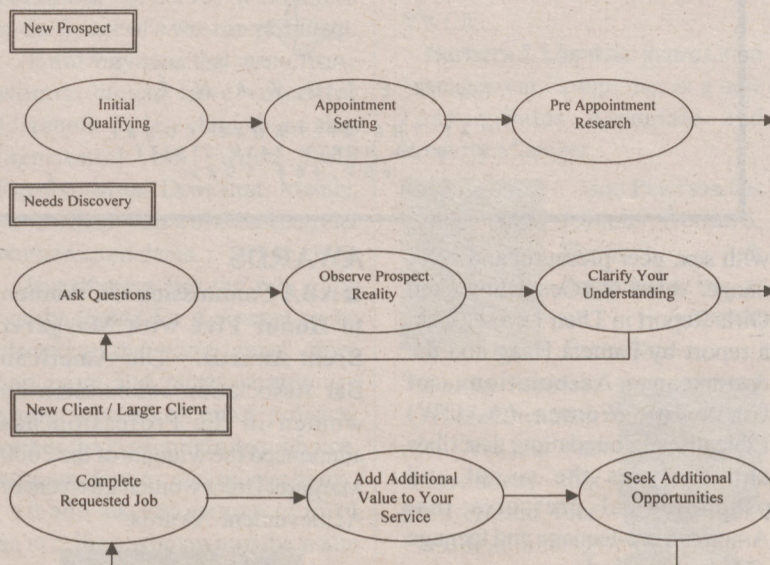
New Prospect

Initial Qualifying

Appointment Setting

Pre Appointment Research

Needs Discovery

Ask Questions

Observe Prospect Reality

Clarify Your Understanding

New Client / Larger Client

Complete Requested Job

Add Additional Value to Your Service

Seek Additional Opportunities